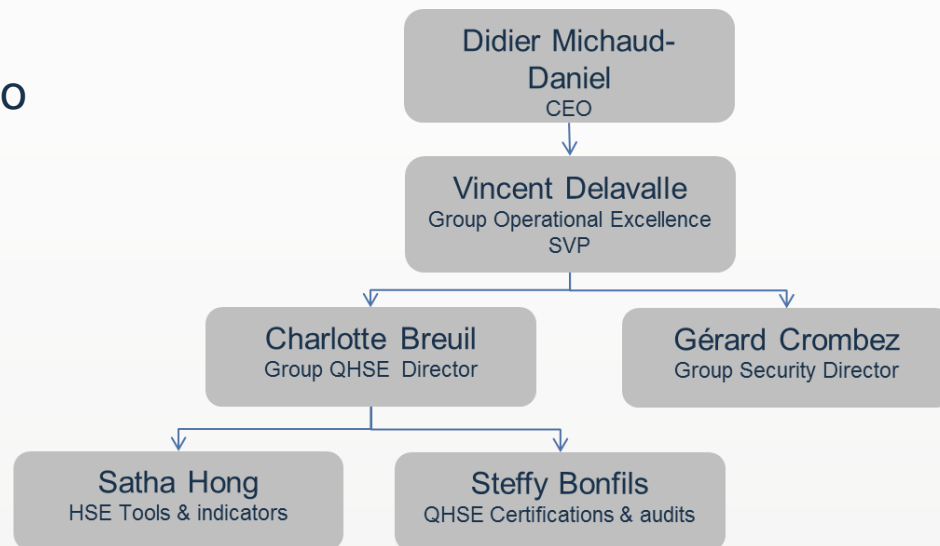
o

Didier Michaud-Daniel
CEO

Vincent Delavalle
Group Operational Excellence SVP

Charlotte Breuil
Group QHSE Director

Gérard Crombez
Group Security Director

Satha Hong
HSE Tools & indicators

Steffy Bonfils
QHSE Certifications & audits